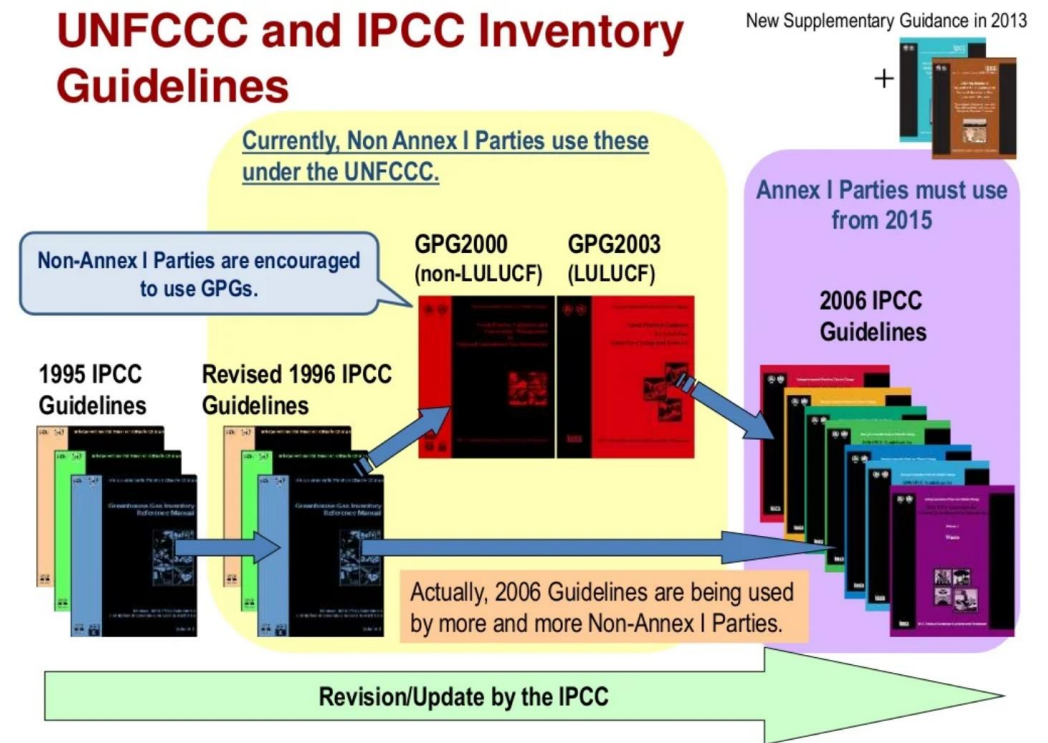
UNFCCC and IPCC Inventory Guidelines

New Supplementary Guidance in 2013

+

Currently, Non Annex I Parties use these under the UNFCCC.

Annex I Parties must use from 2015

Non-Annex I Parties are encouraged to use GPGs.

GPG2000 (non-LULUCF)

GPG2003 (LULUCF)

2006 IPCC Guidelines

1995 IPCC Guidelines

Revised 1996 IPCC Guidelines

Greenhouse Gas Inventory Reference Manual

Greenhouse Gas Inventory Reference Manual

Waste

Actually, 2006 Guidelines are being used by more and more Non-Annex I Parties.

Revision/Update by the IPCC